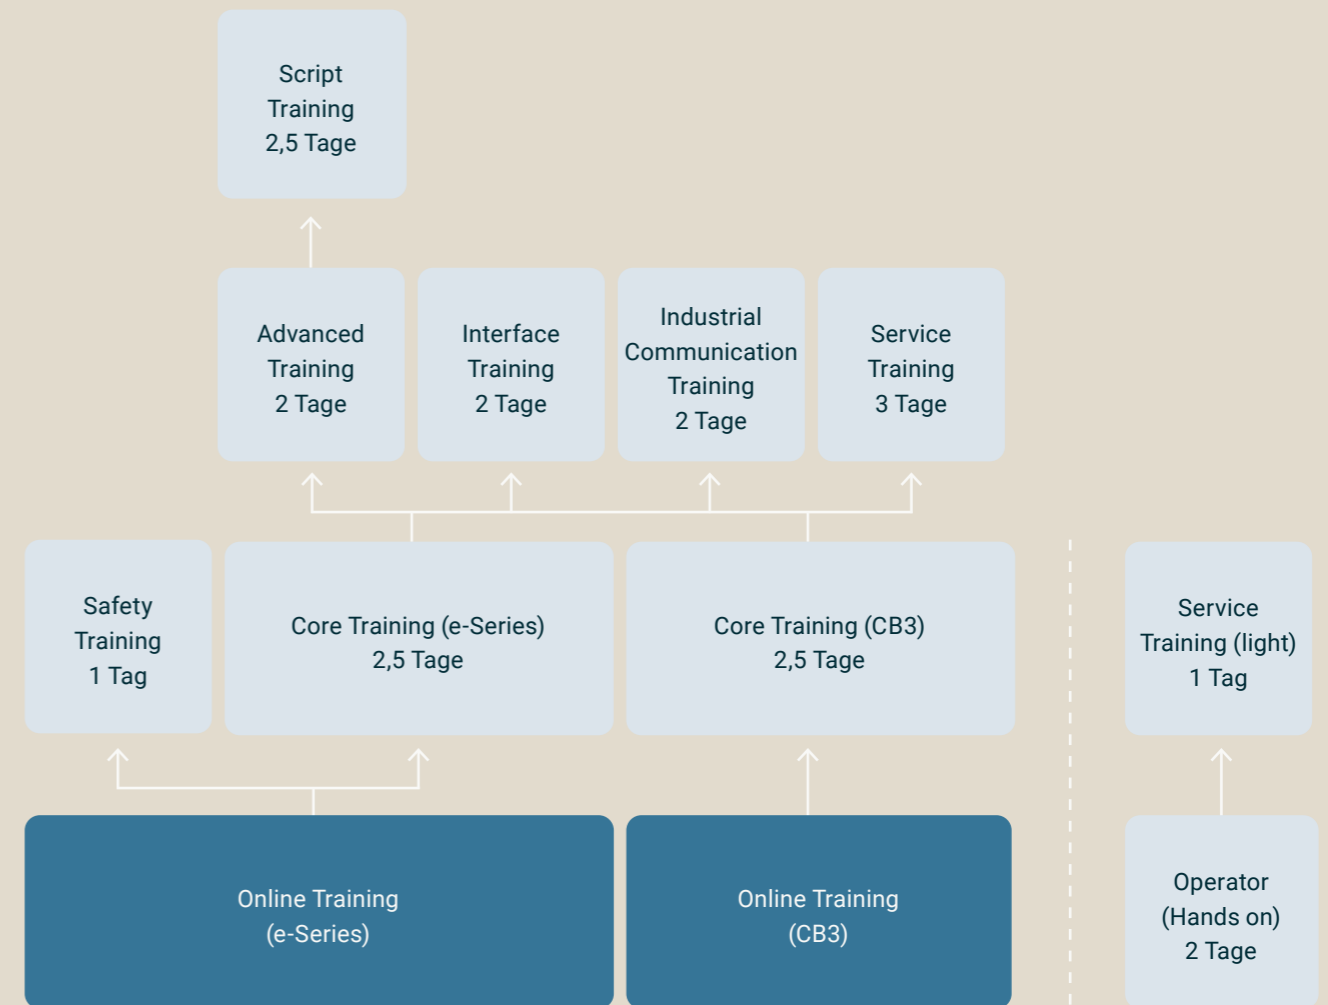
Script Training 2,5 Tage

Advanced Training 2 Tage

Interface Training 2 Tage

Industrial Communication Training 2 Tage

Service Training 3 Tage

Safety Training 1 Tag

Core Training (e-Series) 2,5 Tage

Core Training (CB3) 2,5 Tage

Service Training (light) 1 Tag

Online Training (e-Series)

Online Training (CB3)

Operator (Hands on) 2 Tage